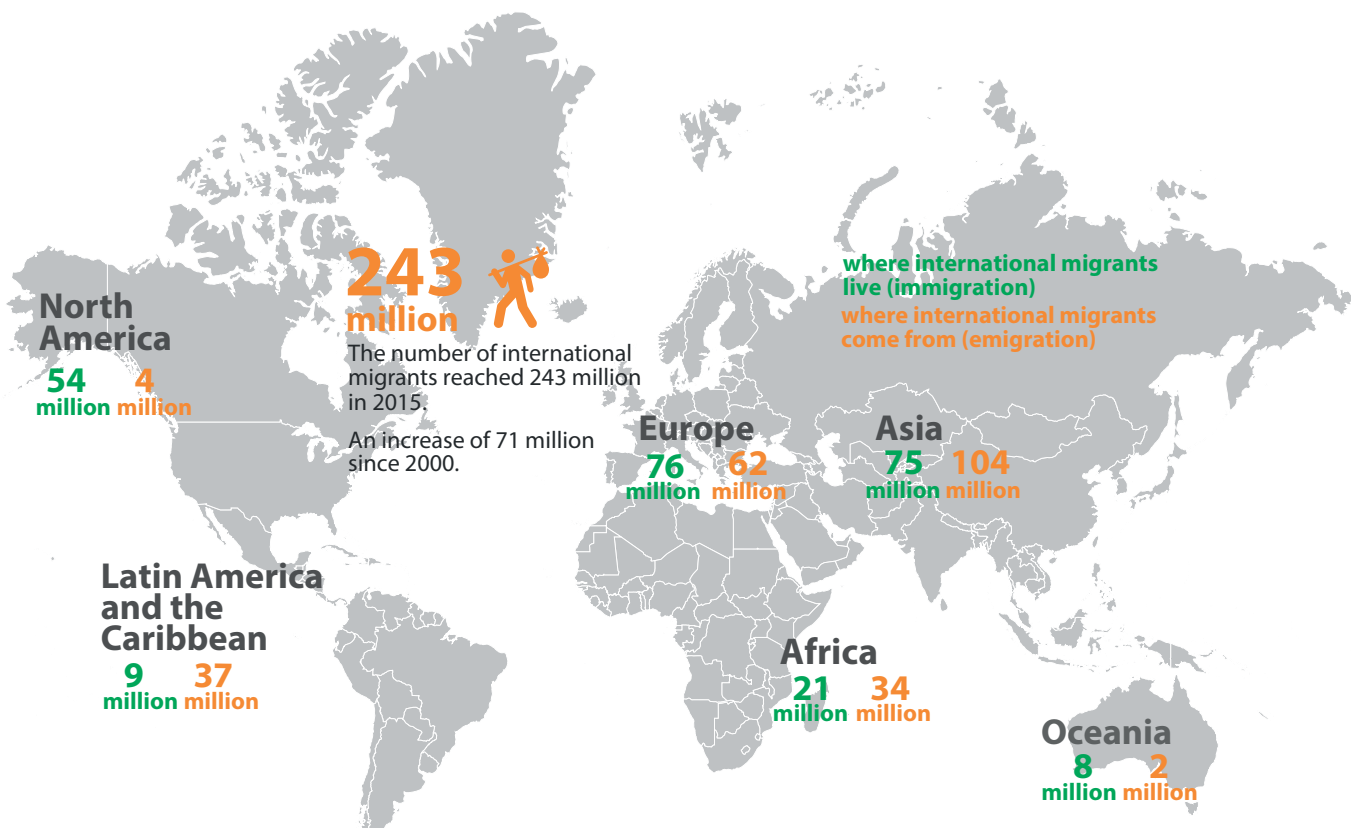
243 million

The number of international migrants reached 243 million in 2015.

An increase of 71 million since 2000.

where international migrants live (immigration)

where international migrants come from (emigration)

North America
54 million 4 million

Europe
76 million 62 million

Asia
75 million 104 million

Latin America and the Caribbean
9 million 37 million

Africa
21 million 34 million

Oceania
8 million 2 million